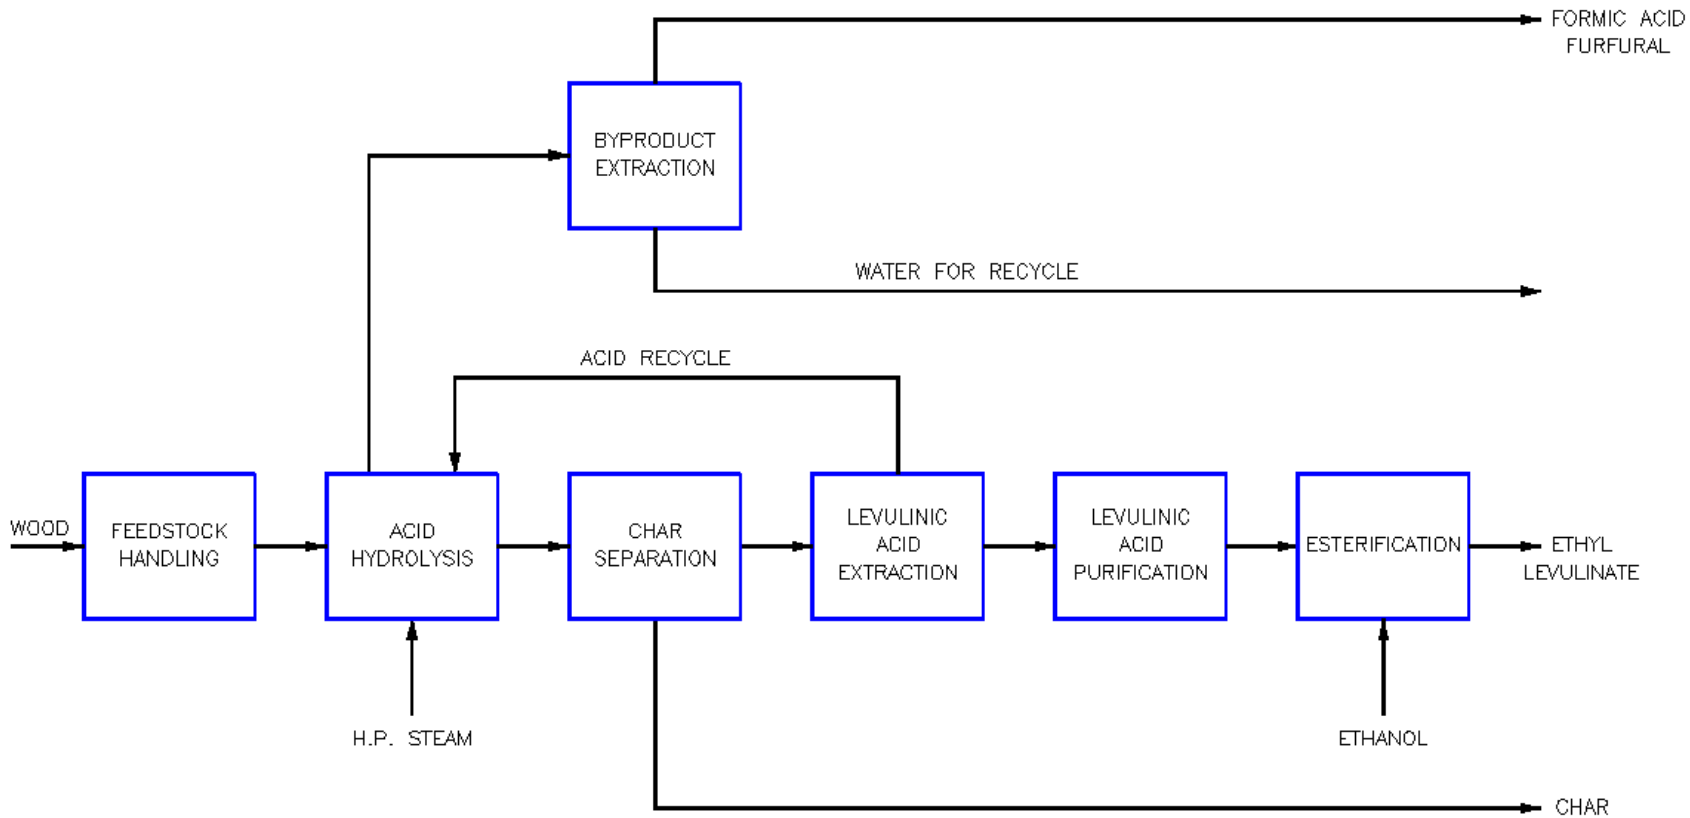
FORMIC ACID
FURFURAL

BYPRODUCT
EXTRACTION

WATER FOR RECYCLE

ACID RECYCLE

WOOD

FEEDSTOCK
HANDLING

ACID
HYDROLYSIS

CHAR
SEPARATION

LEVULINIC
ACID
EXTRACTION

LEVULINIC
ACID
PURIFICATION

ESTERIFICATION

ETHYL
LEVULINATE

H.P. STEAM

ETHANOL

CHAR